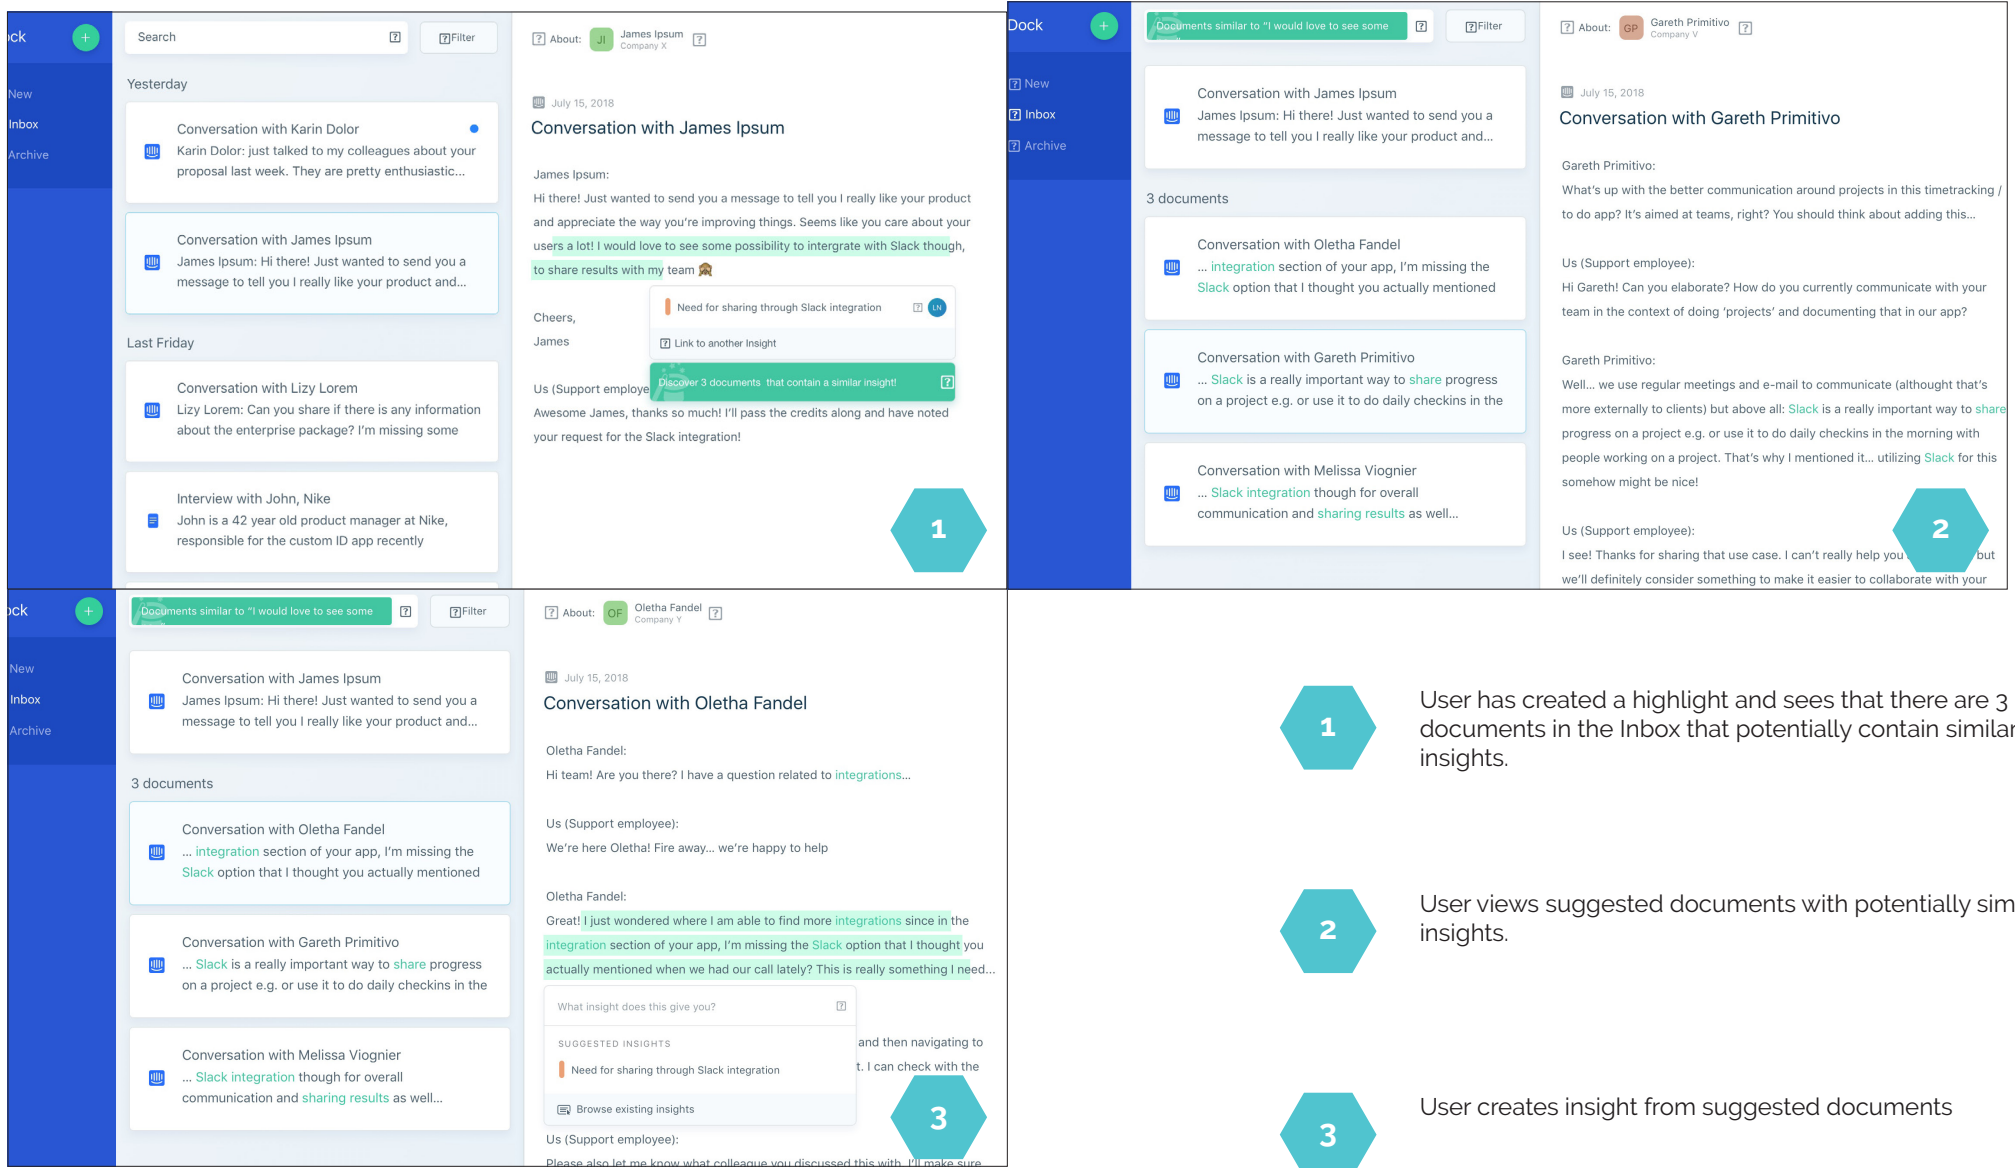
ck
+
New
Inbox
Archive

Search
Filter

Yesterday

Conversation with Karin Dolor
Karin Dolor: just talked to my colleagues about your proposal last week. They are pretty enthusiastic...

Conversation with James Ipsum
James Ipsum: Hi there! Just wanted to send you a message to tell you I really like your product and...

Last Friday

Conversation with Lizy Lorem
Lizy Lorem: Can you share if there is any information about the enterprise package? I'm missing some

Interview with John, Nike
John is a 42 year old product manager at Nike, responsible for the custom ID app recently

About: JI James Ipsum Company X

July 15, 2018
Conversation with James Ipsum

James Ipsum:
Hi there! Just wanted to send you a message to tell you I really like your product and appreciate the way you're improving things. Seems like you care about your users a lot! I would love to see some possibility to intergrate with Slack though, to share results with my team

Cheers,
James

Need for sharing through Slack integration
LN
Link to another Insight
Discover 3 documents that contain a similar insight!

Us (Support employe
Awesome James, thanks so much! I'll pass the credits along and have noted your request for the Slack integration!

1

Dock
+
New
Inbox
Archive

Documents similar to "I would love to see some
Filter

Conversation with James Ipsum
James Ipsum: Hi there! Just wanted to send you a message to tell you I really like your product and...

3 documents

Conversation with Oletha Fandel
... integration section of your app, I'm missing the Slack option that I thought you actually mentioned

Conversation with Gareth Primitivo
... Slack is a really important way to share progress on a project e.g. or use it to do daily checkins in the

Conversation with Melissa Viognier
... Slack integration though for overall communication and sharing results as well...

About: GP Gareth Primitivo Company V

July 15, 2018
Conversation with Gareth Primitivo

Gareth Primitivo:
What's up with the better communication around projects in this timetracking / to do app? It's aimed at teams, right? You should think about adding this...

Us (Support employee):
Hi Gareth! Can you elaborate? How do you currently communicate with your team in the context of doing 'projects' and documenting that in our app?

Gareth Primitivo:
Well... we use regular meetings and e-mail to communicate (althought that's more externally to clients) but above all: Slack is a really important way to share progress on a project e.g. or use it to do daily checkins in the morning with people working on a project. That's why I mentioned it... utilizing Slack for this somehow might be nice!

Us (Support employee):
I see! Thanks for sharing that use case. I can't really help you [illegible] but we'll definitely consider something to make it easier to collaborate with your

2

ck
+
New
Inbox
Archive

Documents similar to "I would love to see some
Filter

Conversation with James Ipsum
James Ipsum: Hi there! Just wanted to send you a message to tell you I really like your product and...

3 documents

Conversation with Oletha Fandel
... integration section of your app, I'm missing the Slack option that I thought you actually mentioned

Conversation with Gareth Primitivo
... Slack is a really important way to share progress on a project e.g. or use it to do daily checkins in the

Conversation with Melissa Viognier
... Slack integration though for overall communication and sharing results as well...

About: OF Oletha Fandel Company Y

July 15, 2018
Conversation with Oletha Fandel

Oletha Fandel:
Hi team! Are you there? I have a question related to integrations...

Us (Support employee):
We're here Oletha! Fire away... we're happy to help

Oletha Fandel:
Great! I just wondered where I am able to find more integrations since in the integration section of your app, I'm missing the Slack option that I thought you actually mentioned when we had our call lately? This is really something I need...

What insight does this give you?
SUGGESTED INSIGHTS
Need for sharing through Slack integration
Browse existing insights

and then navigating to
t. I can check with the

Us (Support employee):
Please also let me know what colleague you discussed this with. I'll make sure

3

1
User has created a highlight and sees that there are 3 documents in the Inbox that potentially contain similar insights.

2
User views suggested documents with potentially sim insights.

3
User creates insight from suggested documents